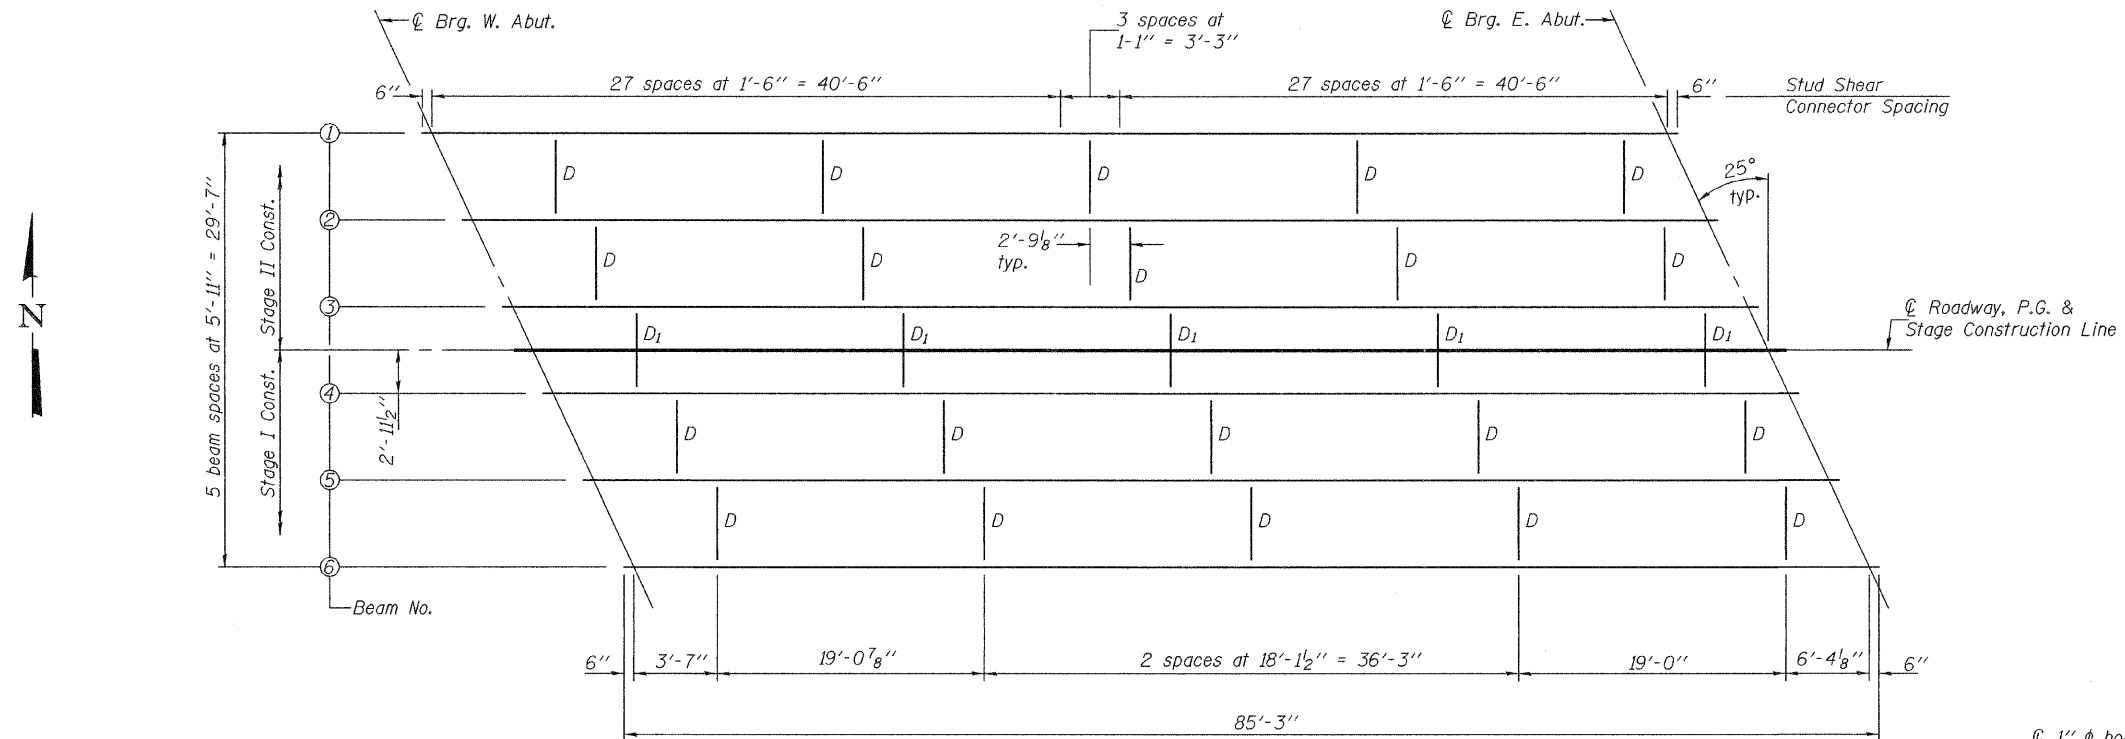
℄ Brg. W. Abut.

3 spaces at 1'-1" = 3'-3"

℄ Brg. E. Abut.

6"

27 spaces at 1'-6" = 40'-6"

27 spaces at 1'-6" = 40'-6"

6"

Stud Shear Connector Spacing

①

D D D D D

25° typ.

②

2'-9$\frac{1}{8}$" typ.

D D D D D

③

℄ Roadway, P.G. & Stage Construction Line

$D_1$ $D_1$ $D_1$ $D_1$ $D_1$

④

D D D D D

⑤

D D D D D

⑥

5 beam spaces at 5'-11" = 29'-7"

Stage II Const.

Stage I Const.

2'-11$\frac{1}{2}$"

N

Beam No.

6"

3'-7"

19'-0$\frac{7}{8}$"

2 spaces at 18'-1$\frac{1}{2}$" = 36'-3"

19'-0"

6'-4$\frac{1}{8}$"

6"

85'-3"

℄ 1" ϕ bo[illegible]